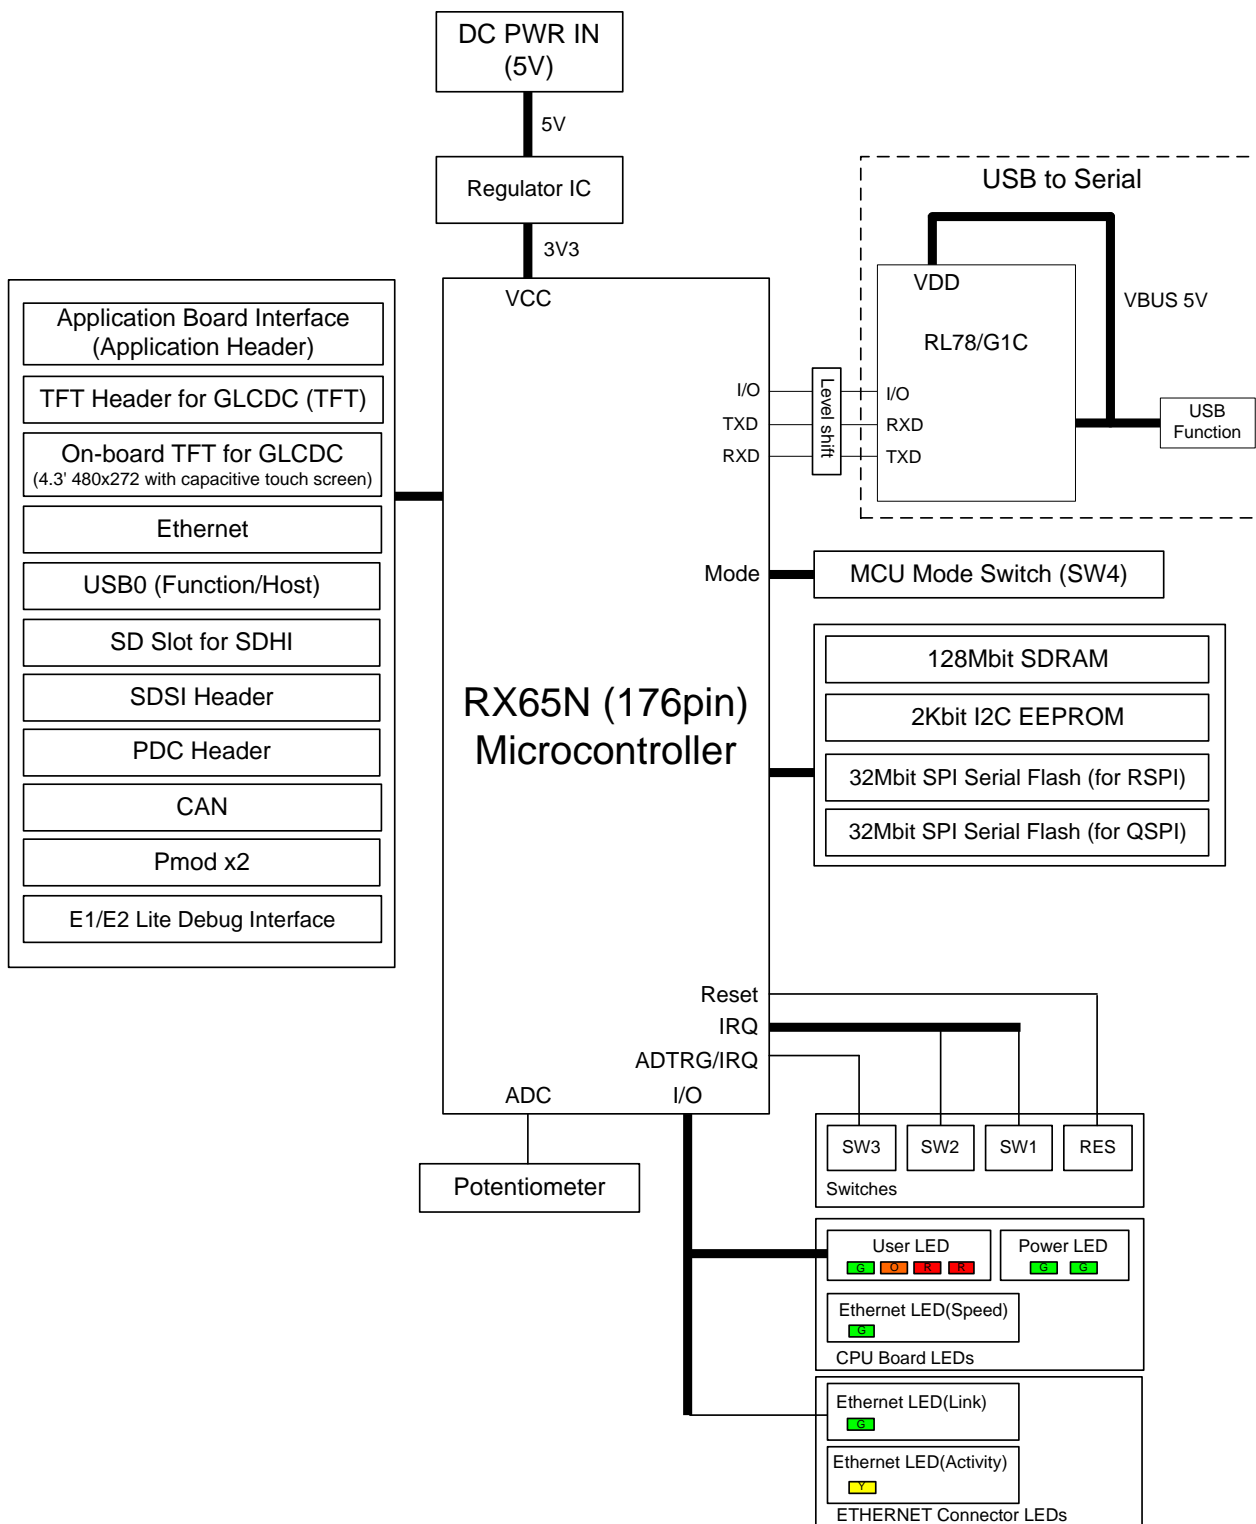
DC PWR IN
(5V)

5V

Regulator IC

3V3

USB to Serial

VDD

VBUS 5V

RL78/G1C

VCC

Application Board Interface
(Application Header)

TFT Header for GLCDC (TFT)

On-board TFT for GLCDC
(4.3' 480x272 with capacitive touch screen)

Ethernet

USB0 (Function/Host)

SD Slot for SDHI

SDSI Header

PDC Header

CAN

Pmod x2

E1/E2 Lite Debug Interface

I/O
TXD
RXD

Level shift

I/O
RXD
TXD

USB
Function

Mode

MCU Mode Switch (SW4)

128Mbit SDRAM

2Kbit I2C EEPROM

32Mbit SPI Serial Flash (for RSPI)

32Mbit SPI Serial Flash (for QSPI)

RX65N (176pin)
Microcontroller

Reset
IRQ
ADTRG/IRQ
ADC
I/O

SW3
SW2
SW1
RES
Switches

Potentiometer

User LED
G O R R

Power LED
G G

Ethernet LED(Speed)
G

CPU Board LEDs

Ethernet LED(Link)
G

Ethernet LED(Activity)
Y

ETHERNET Connector LEDs